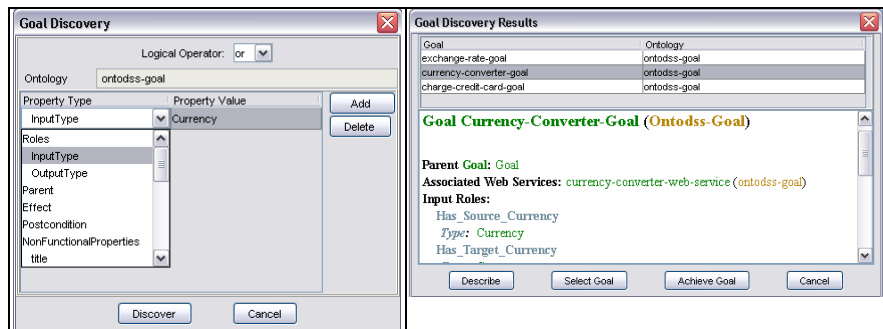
Goal Discovery

Logical Operator: or

Ontology ontodss-goal

| Property Type | Property Value |
|---|---|
| InputType | Currency |

Add
Delete

Roles
InputType
OutputType
Parent
Effect
Postcondition
NonFunctionalProperties
title

Discover Cancel

Goal Discovery Results

| Goal | Ontology |
|---|---|
| exchange-rate-goal | ontodss-goal |
| currency-converter-goal | ontodss-goal |
| charge-credit-card-goal | ontodss-goal |

Goal Currency-Converter-Goal (Ontodss-Goal)

Parent Goal: Goal
Associated Web Services: currency-converter-web-service (ontodss-goal)
Input Roles:
Has_Source_Currency
Type: Currency
Has_Target_Currency

Describe Select Goal Achieve Goal Cancel